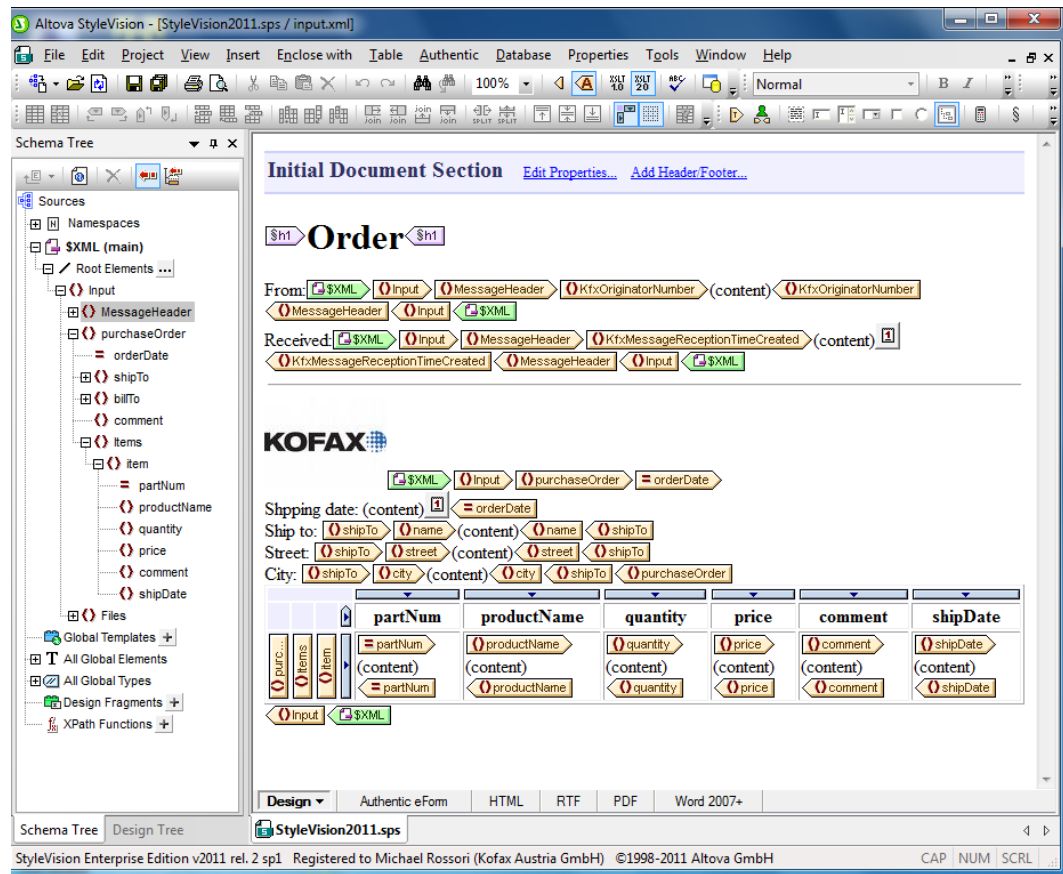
Altova StyleVision - [StyleVision2011.sps / input.xml]

File Edit Project View Insert Enclose with Table Authentic Database Properties Tools Window Help

100% Normal

Schema Tree

Sources
Namespaces
$XML (main)
Root Elements
Input
MessageHeader
purchaseOrder
orderDate
shipTo
billTo
comment
Items
item
partNum
productName
quantity
price
comment
shipDate
Files
Global Templates
All Global Elements
All Global Types
Design Fragments
XPath Functions

Initial Document Section Edit Properties... Add Header/Footer...

§h1 Order §h1

From: $XML Input MessageHeader KfxOriginatorNumber (content) KfxOriginatorNumber MessageHeader Input $XML

Received: $XML Input MessageHeader KfxMessageReceptionTimeCreated (content) 1 KfxMessageReceptionTimeCreated MessageHeader Input $XML

KOFAX

$XML Input purchaseOrder orderDate

Shpping date: (content) 1 orderDate
Ship to: shipTo name (content) name shipTo
Street: shipTo street (content) street shipTo
City: shipTo city (content) city shipTo purchaseOrder

| partNum | productName | quantity | price | comment | shipDate |
|---|---|---|---|---|---|
| partNum (content) partNum | productName (content) productName | quantity (content) quantity | price (content) price | comment (content) comment | shipDate (content) shipDate |

purc... Items item

Input $XML

Design Authentic eForm HTML RTF PDF Word 2007+

Schema Tree Design Tree StyleVision2011.sps

StyleVision Enterprise Edition v2011 rel. 2 sp1 Registered to Michael Rossori (Kofax Austria GmbH) ©1998-2011 Altova GmbH CAP NUM SCRL